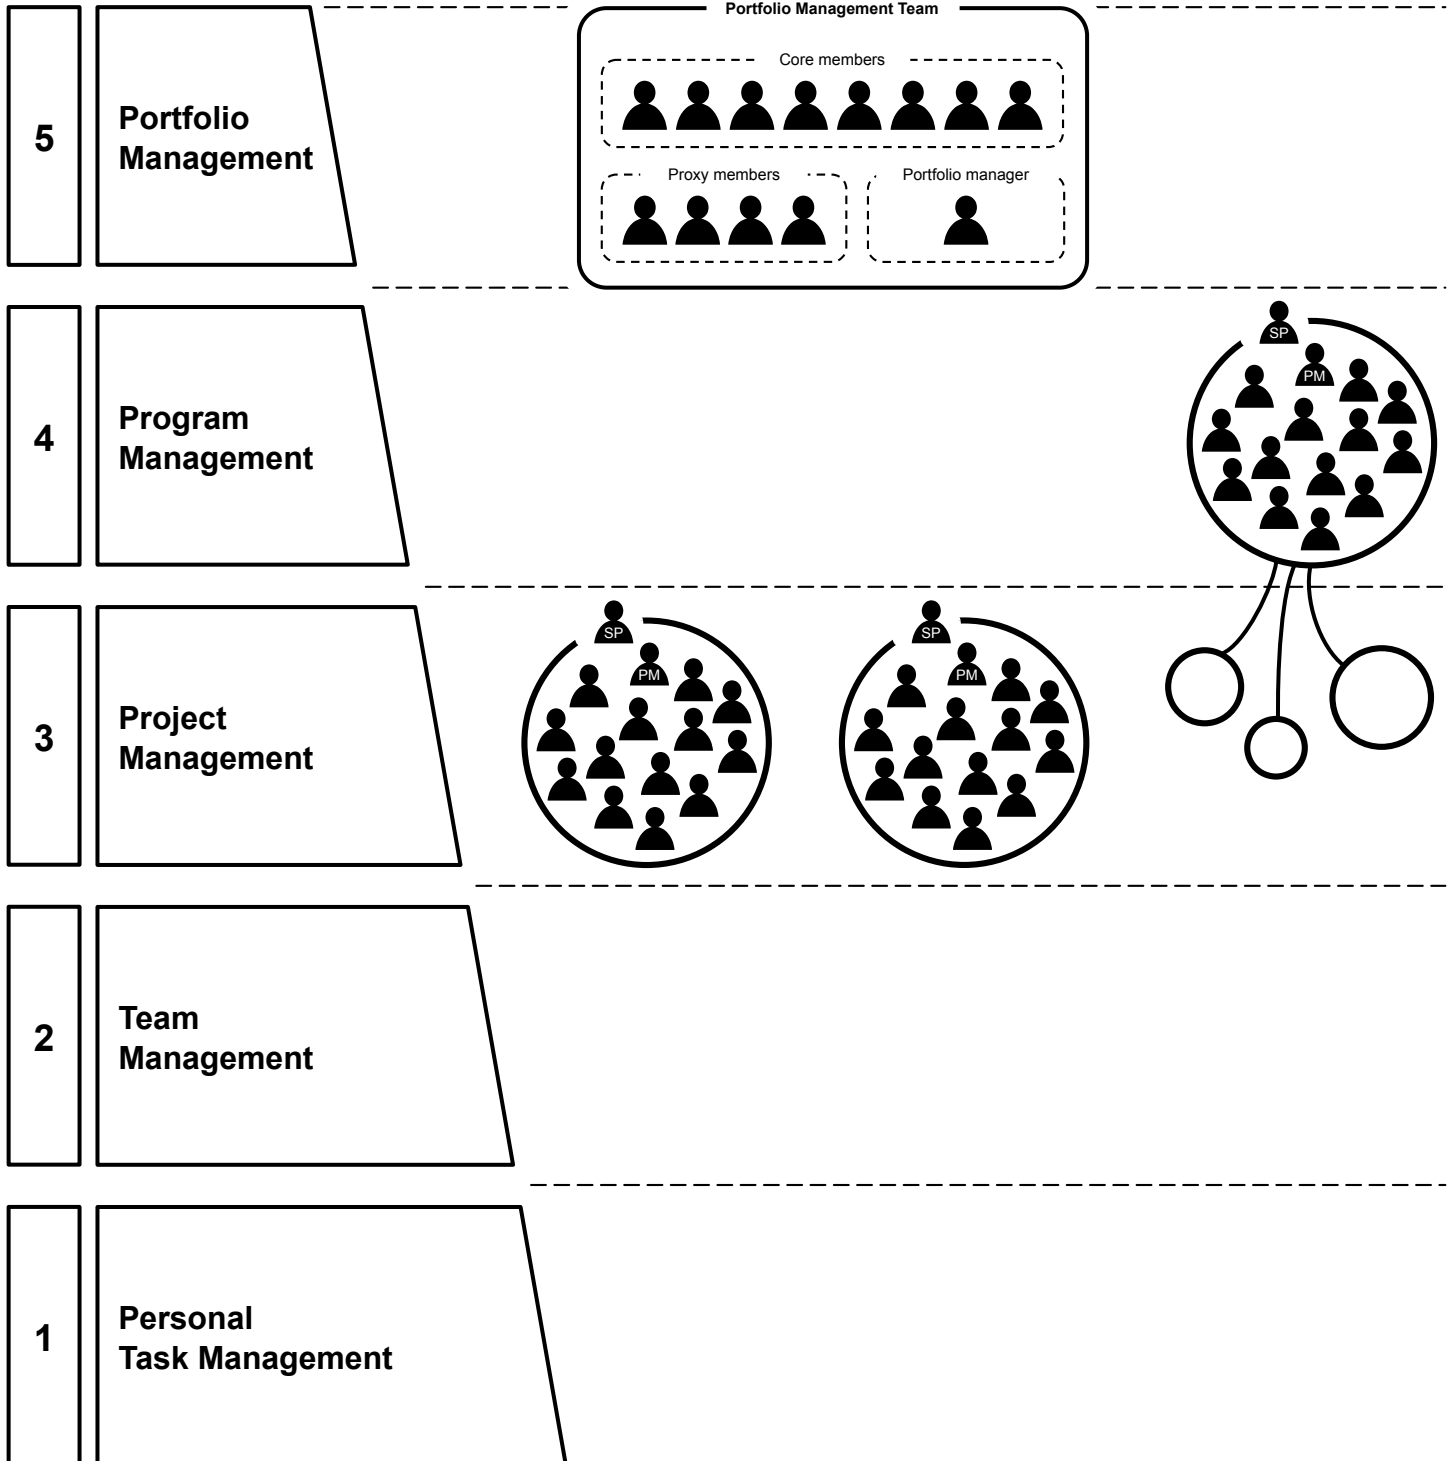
5 Portfolio Management

Portfolio Management Team

Core members

Proxy members

Portfolio manager

4 Program Management

SP

PM

3 Project Management

SP

PM

SP

PM

2 Team Management

1 Personal Task Management